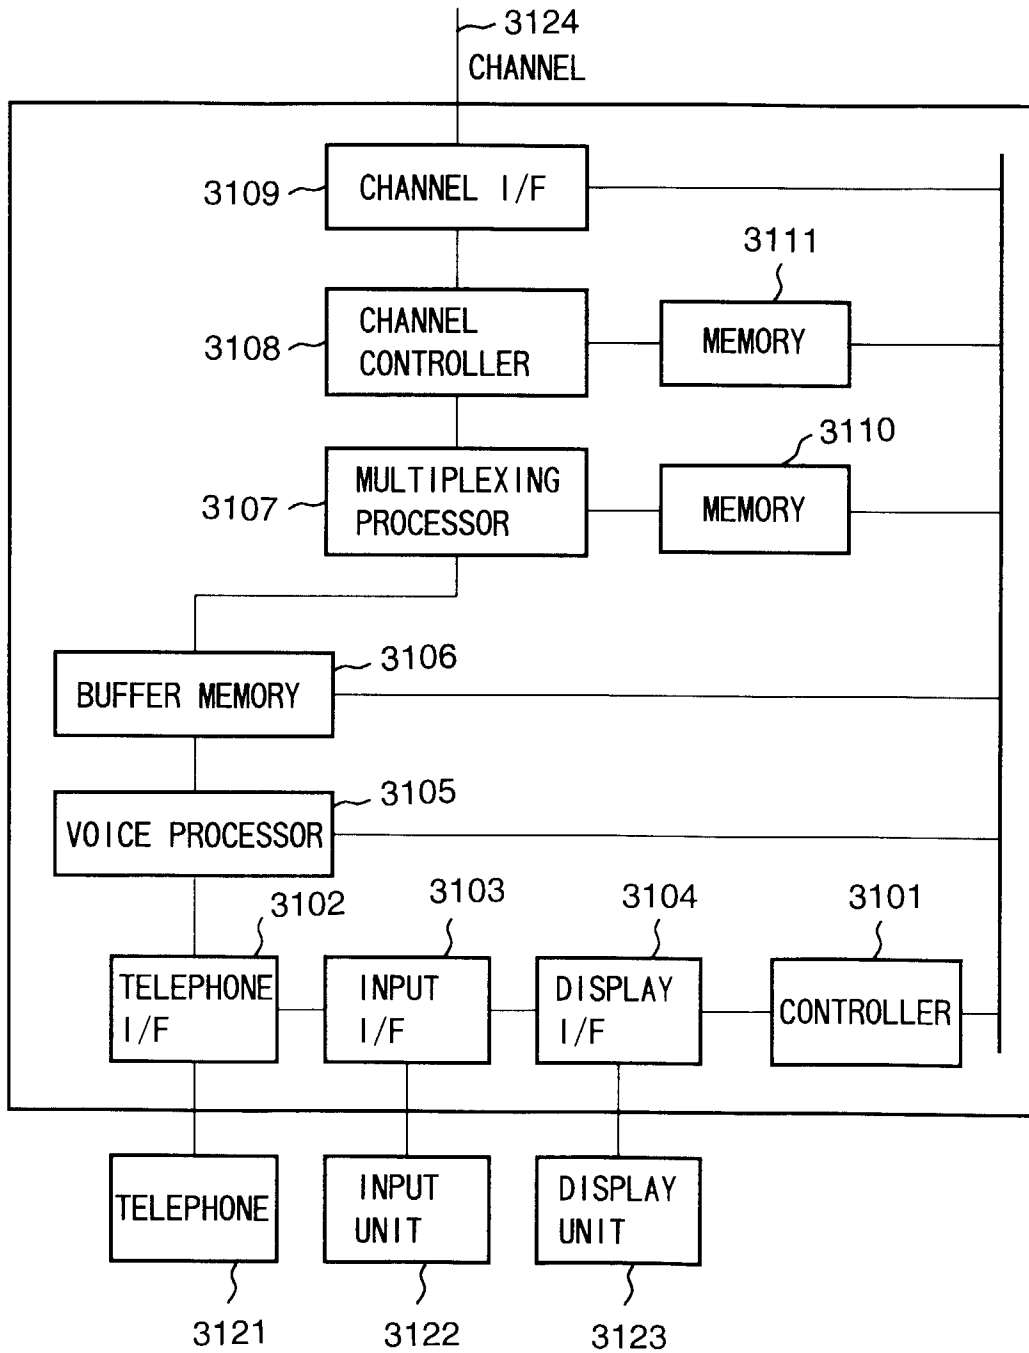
3124
CHANNEL

3109
CHANNEL I/F

3111
3108
CHANNEL CONTROLLER
MEMORY

3110
3107
MULTIPLEXING PROCESSOR
MEMORY

BUFFER MEMORY
3106

VOICE PROCESSOR
3105

3102
3103
3104
3101
TELEPHONE I/F
INPUT I/F
DISPLAY I/F
CONTROLLER

TELEPHONE
INPUT UNIT
DISPLAY UNIT

3121
3122
3123